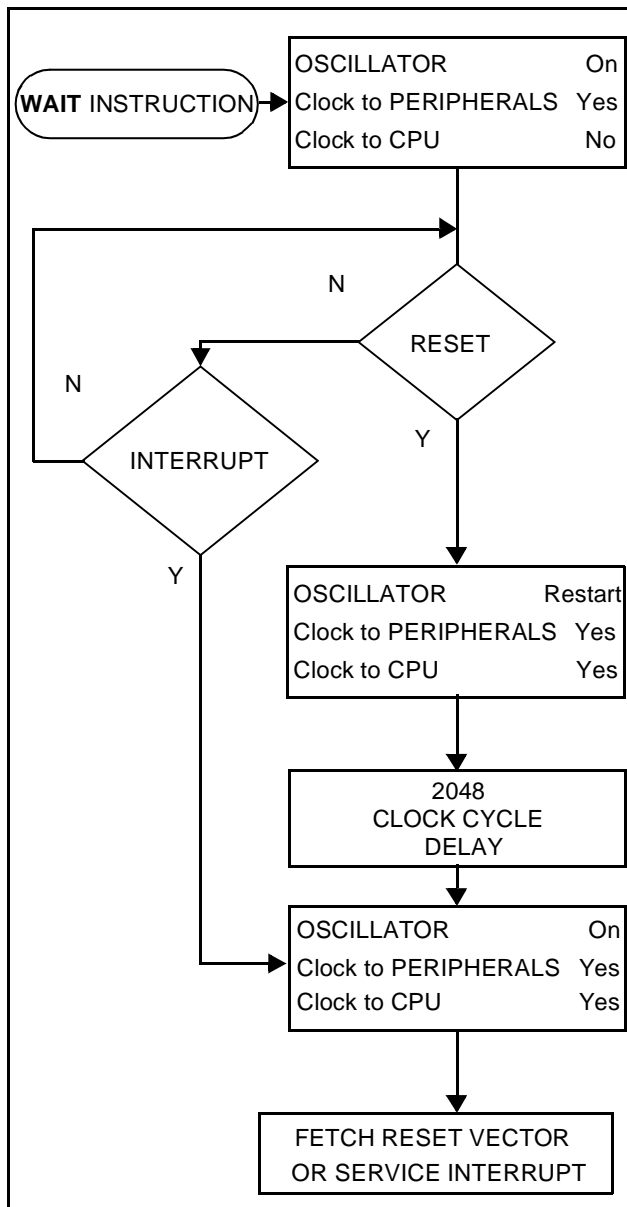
WAIT INSTRUCTION

OSCILLATOR On
Clock to PERIPHERALS Yes
Clock to CPU No

N

RESET

N

INTERRUPT

Y

Y

OSCILLATOR Restart
Clock to PERIPHERALS Yes
Clock to CPU Yes

2048
CLOCK CYCLE
DELAY

OSCILLATOR On
Clock to PERIPHERALS Yes
Clock to CPU Yes

FETCH RESET VECTOR
OR SERVICE INTERRUPT